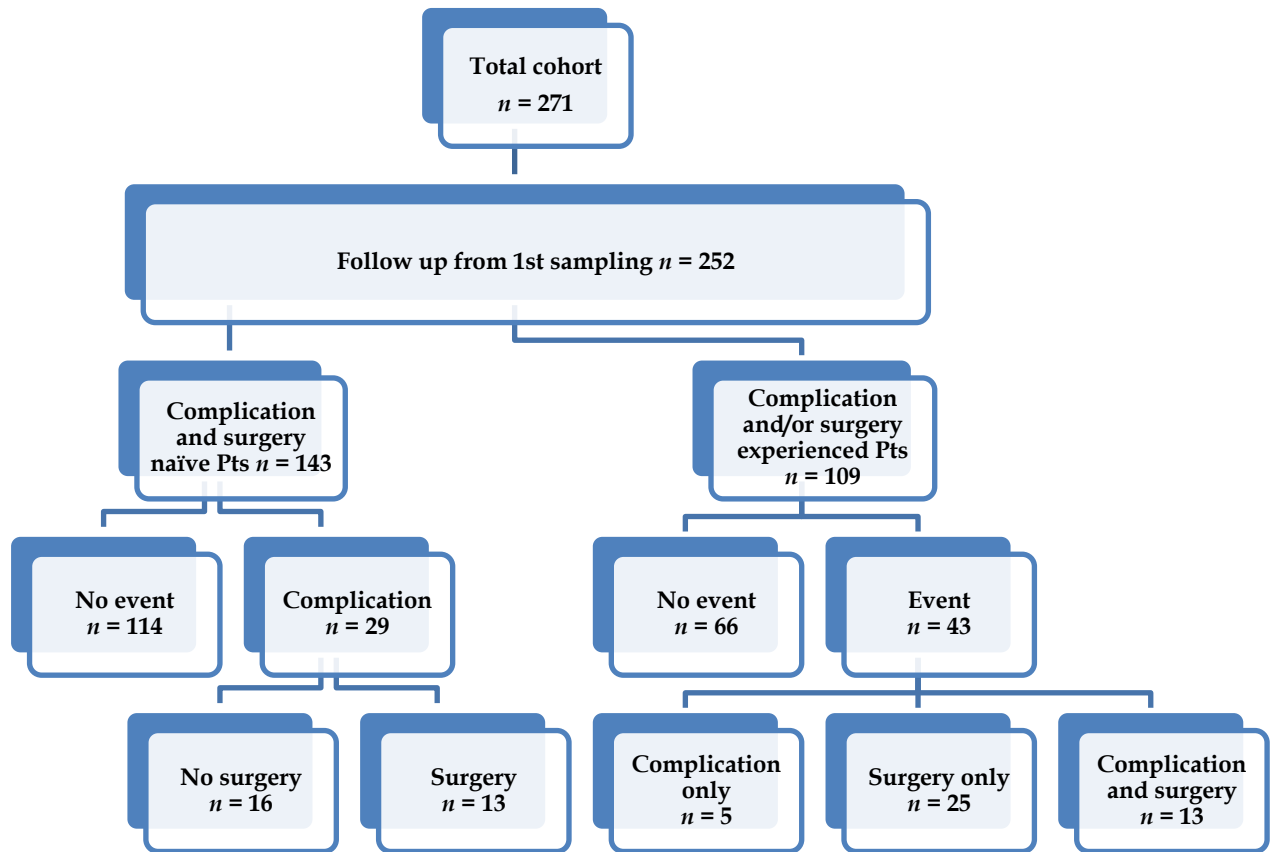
Total cohort
$n$ = 271

Follow up from 1st sampling $n$ = 252

Complication and surgery naïve Pts $n$ = 143

Complication and/or surgery experienced Pts $n$ = 109

No event
$n$ = 114

Complication
$n$ = 29

No event
$n$ = 66

Event
$n$ = 43

No surgery
$n$ = 16

Surgery
$n$ = 13

Complication only
$n$ = 5

Surgery only
$n$ = 25

Complication and surgery
$n$ = 13